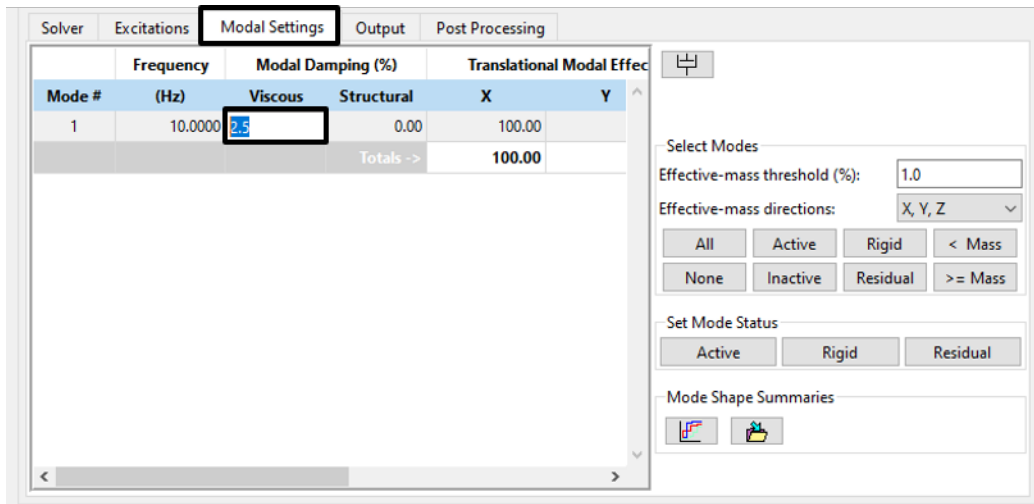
Solver | Excitations | Modal Settings | Output | Post Processing

| | Frequency | Modal Damping (%) | | Translational Modal Effec | |
|---|---|---|---|---|---|
| Mode # | (Hz) | Viscous | Structural | X | Y |
| 1 | 10.0000 | 2.5 | 0.00 | 100.00 | |
| | | | Totals -> | 100.00 | |

Select Modes
Effective-mass threshold (%): 1.0
Effective-mass directions: X, Y, Z
All | Active | Rigid | < Mass
None | Inactive | Residual | >= Mass

Set Mode Status
Active | Rigid | Residual

Mode Shape Summaries